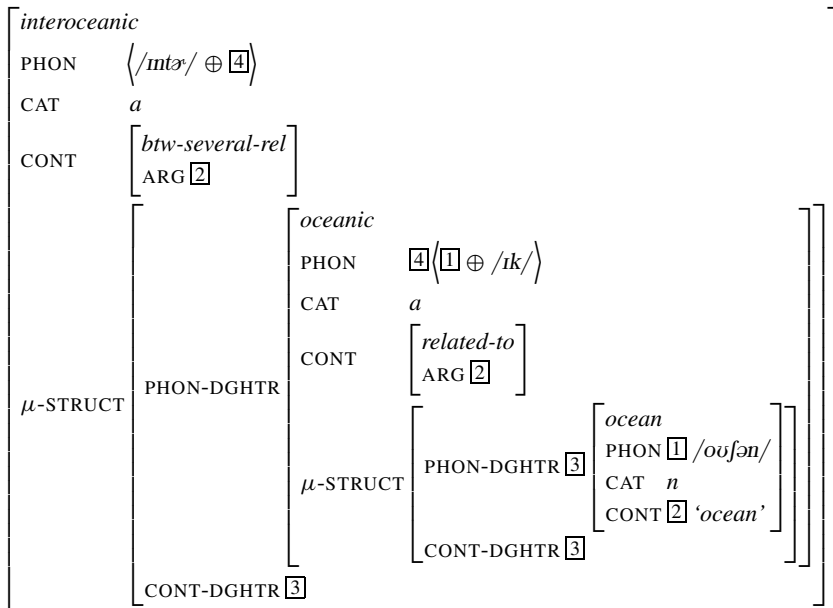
*interoceanic*

PHON ⟨/ɪntɚ/ $\oplus$ [4]⟩

CAT *a*

CONT [*btw-several-rel* ARG [2]]

$\mu$-STRUCT [PHON-DGHTR [*oceanic*
PHON [4] ⟨[1] $\oplus$ /ɪk/⟩
CAT *a*
CONT [*related-to* ARG [2]]
$\mu$-STRUCT [PHON-DGHTR [3] [*ocean*
PHON [1] /oʊʃən/
CAT *n*
CONT [2] *'ocean'*]
CONT-DGHTR [3]]]
CONT-DGHTR [3]]